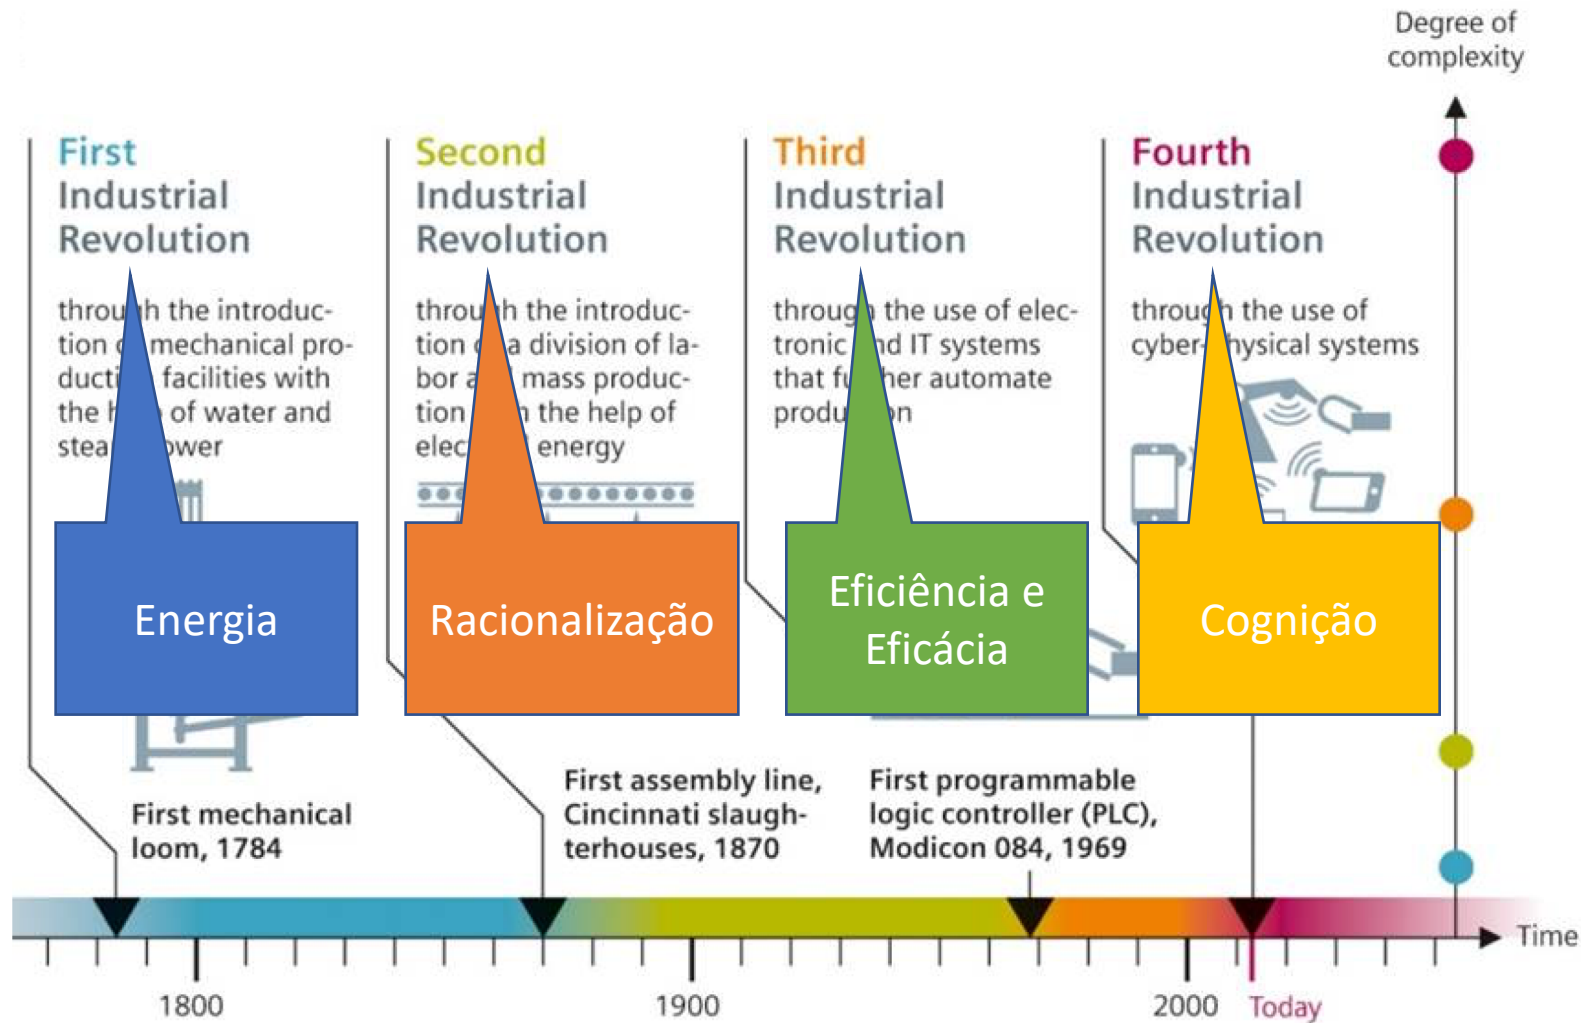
Degree of complexity

First Industrial Revolution

throu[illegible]h the introduction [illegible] mechanical production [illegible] facilities with the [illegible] of water and stea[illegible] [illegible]ower

Energia

First mechanical loom, 1784

Second Industrial Revolution

throu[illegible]h the introduction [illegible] a division of labor a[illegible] mass production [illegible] the help of elec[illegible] energy

Racionalização

First assembly line, Cincinnati slaughterhouses, 1870

Third Industrial Revolution

throug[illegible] the use of electronic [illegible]nd IT systems that fu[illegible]her automate produ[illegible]on

Eficiência e Eficácia

First programmable logic controller (PLC), Modicon 084, 1969

Fourth Industrial Revolution

throug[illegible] the use of cyber-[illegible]hysical systems

Cognição

Time

1800

1900

2000

Today